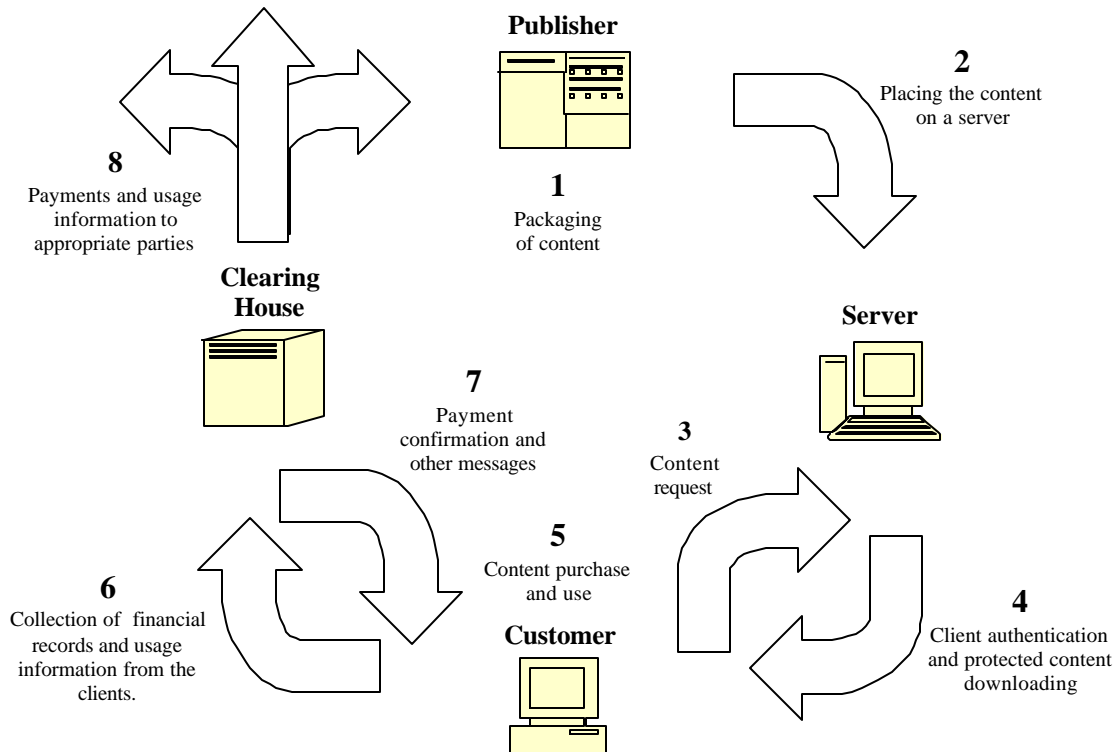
Publisher

2
Placing the content on a server

8
Payments and usage information to appropriate parties

1
Packaging of content

Clearing House

Server

7
Payment confirmation and other messages

3
Content request

5
Content purchase and use

6
Collection of financial records and usage information from the clients.

Customer

4
Client authentication and protected content downloading